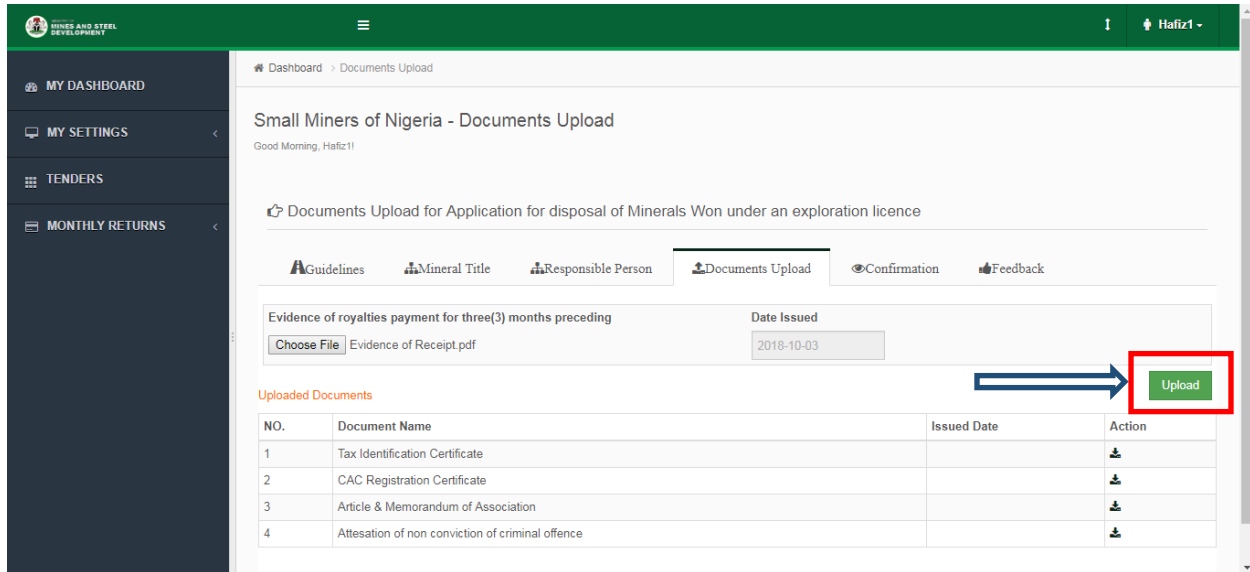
MINES AND STEEL DEVELOPMENT

Hafiz1

MY DASHBOARD

MY SETTINGS

TENDERS

MONTHLY RETURNS

Dashboard > Documents Upload

Small Miners of Nigeria - Documents Upload

Good Morning, Hafiz1!

Documents Upload for Application for disposal of Minerals Won under an exploration licence

Guidelines | Mineral Title | Responsible Person | Documents Upload | Confirmation | Feedback

Evidence of royalties payment for three(3) months preceding

Choose File Evidence of Receipt.pdf

Date Issued

2018-10-03

Upload

Uploaded Documents

| NO. | Document Name | Issued Date | Action |
|---|---|---|---|
| 1 | Tax Identification Certificate | | |
| 2 | CAC Registration Certificate | | |
| 3 | Article & Memorandum of Association | | |
| 4 | Attesation of non conviction of criminal offence | | |